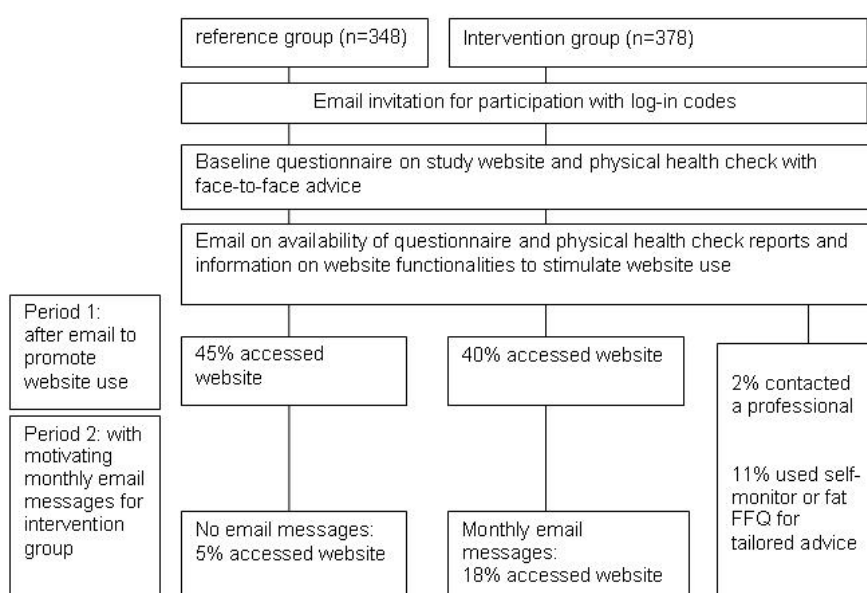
reference group (n=348)

Intervention group (n=378)

Email invitation for participation with log-in codes

Baseline questionnaire on study website and physical health check with face-to-face advice

Email on availability of questionnaire and physical health check reports and information on website functionalities to stimulate website use

Period 1: after email to promote website use

45% accessed website

40% accessed website

2% contacted a professional

11% used self-monitor or fat FFQ for tailored advice

Period 2: with motivating monthly email messages for intervention group

No email messages: 5% accessed website

Monthly email messages: 18% accessed website